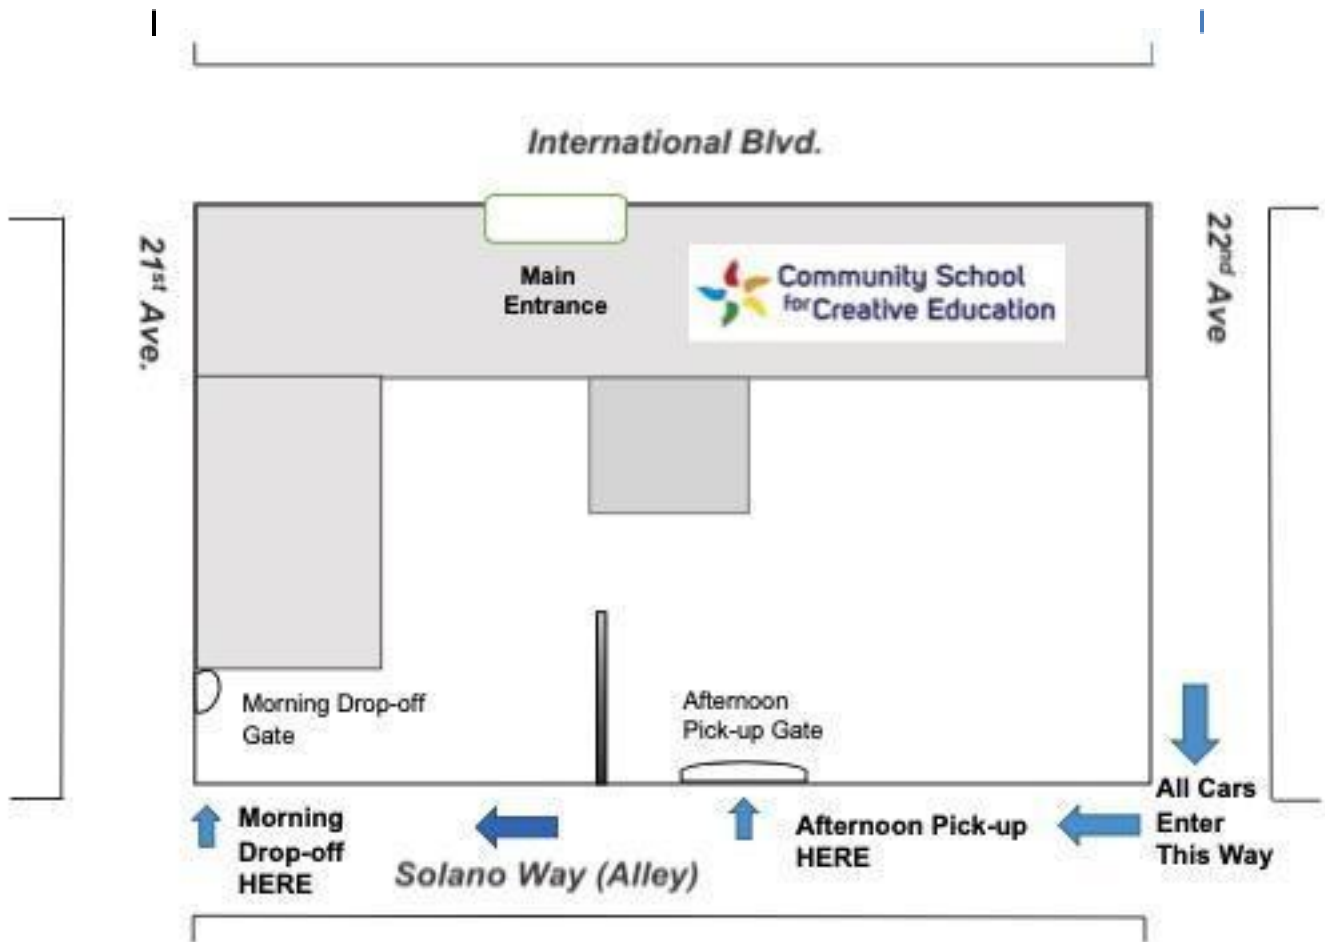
International Blvd.

21$^{st}$ Ave.

Main Entrance

Community School for Creative Education

22$^{nd}$ Ave

Morning Drop-off Gate

Afternoon Pick-up Gate

All Cars Enter This Way

Morning Drop-off HERE

Solano Way (Alley)

Afternoon Pick-up HERE